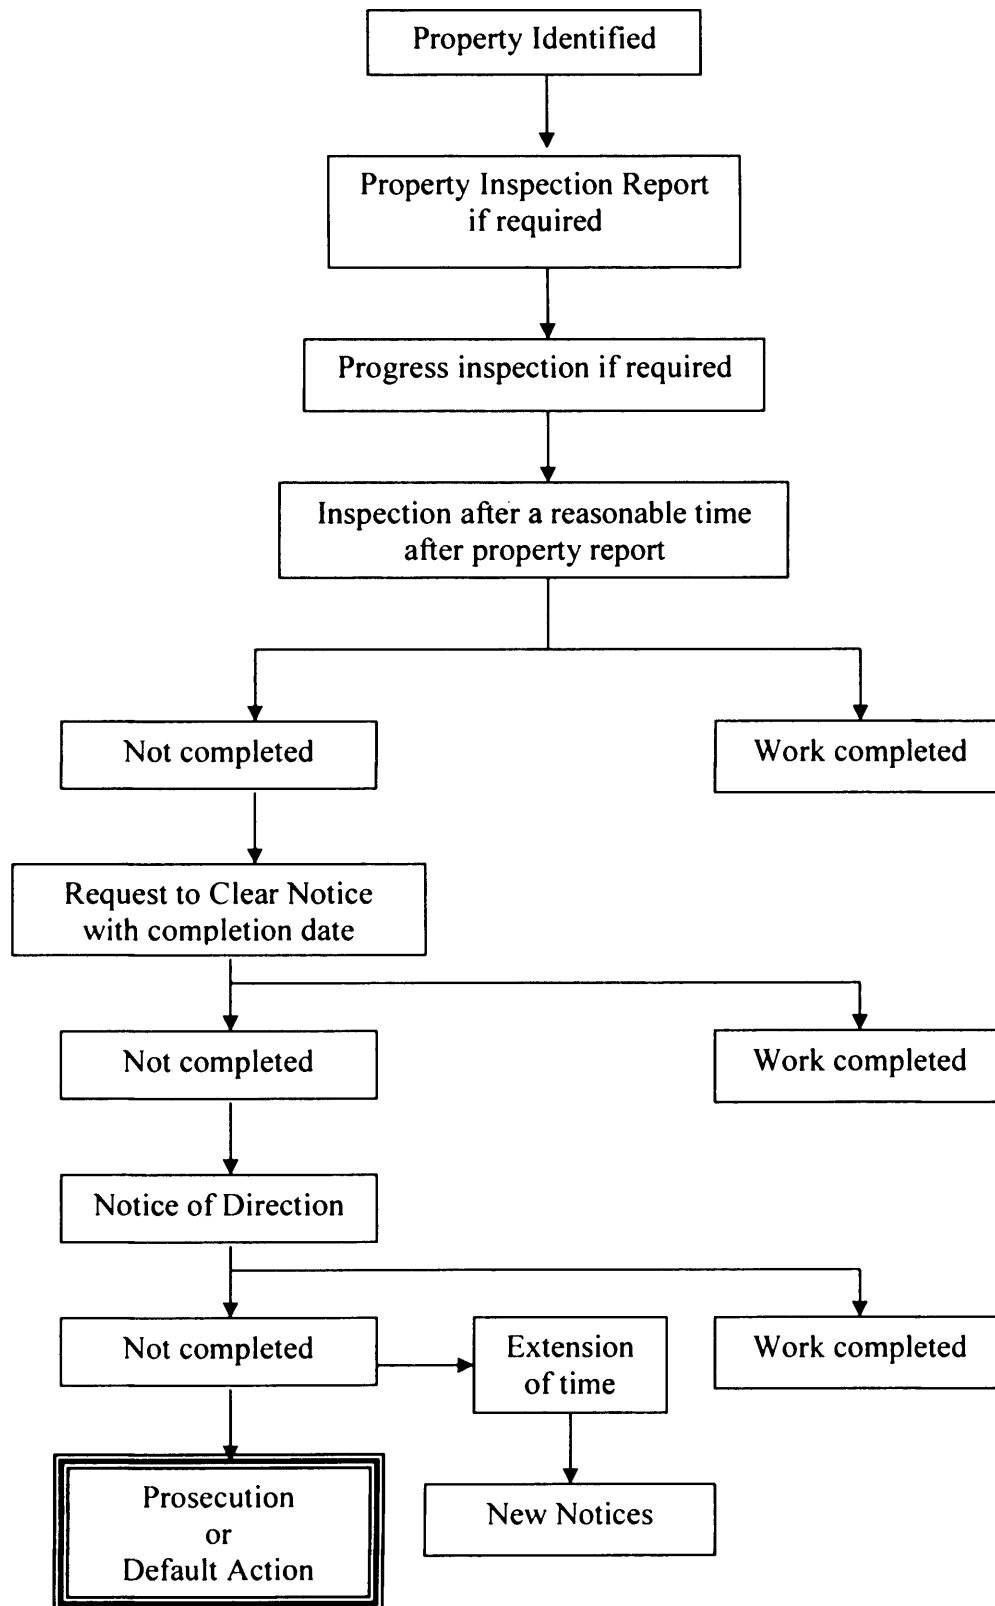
Property Identified

Property Inspection Report if required

Progress inspection if required

Inspection after a reasonable time after property report

Not completed

Work completed

Request to Clear Notice with completion date

Not completed

Work completed

Notice of Direction

Not completed

Extension of time

Work completed

Prosecution or Default Action

New Notices